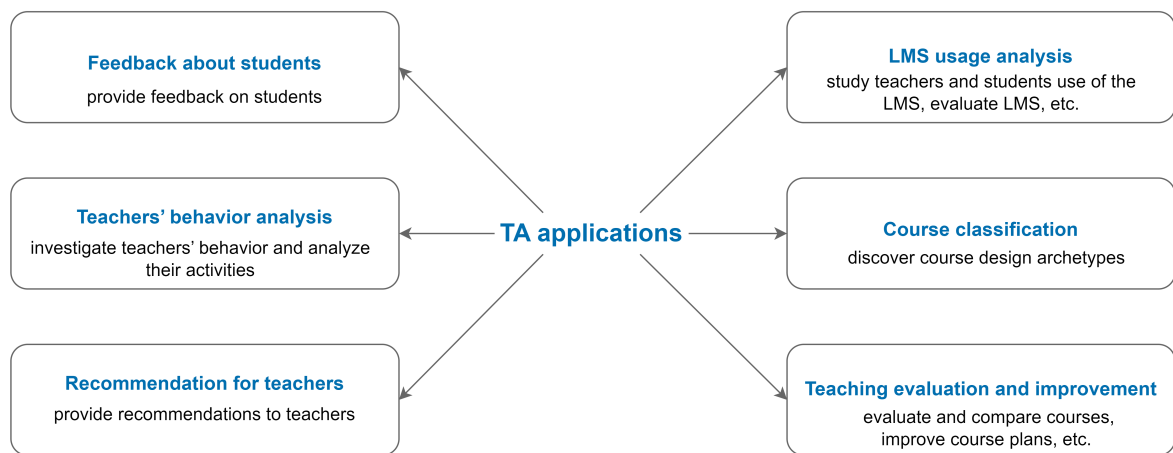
TA applications

Feedback about students
provide feedback on students

Teachers’ behavior analysis
investigate teachers’ behavior and analyze their activities

Recommendation for teachers
provide recommendations to teachers

LMS usage analysis
study teachers and students use of the LMS, evaluate LMS, etc.

Course classification
discover course design archetypes

Teaching evaluation and improvement
evaluate and compare courses, improve course plans, etc.